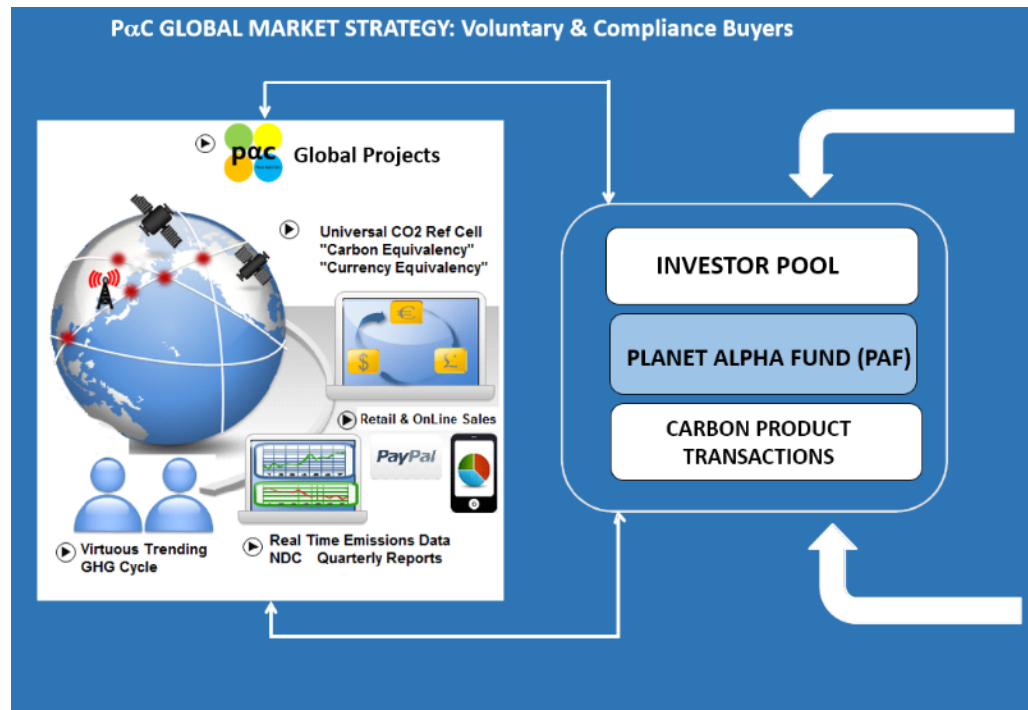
PαC GLOBAL MARKET STRATEGY: Voluntary & Compliance Buyers

pαc Global Projects

Universal CO2 Ref Cell
"Carbon Equivalency"
"Currency Equivalency"

Retail & OnLine Sales

PayPal

Virtuous Trending GHG Cycle

Real Time Emissions Data
NDC Quarterly Reports

INVESTOR POOL

PLANET ALPHA FUND (PAF)

CARBON PRODUCT TRANSACTIONS